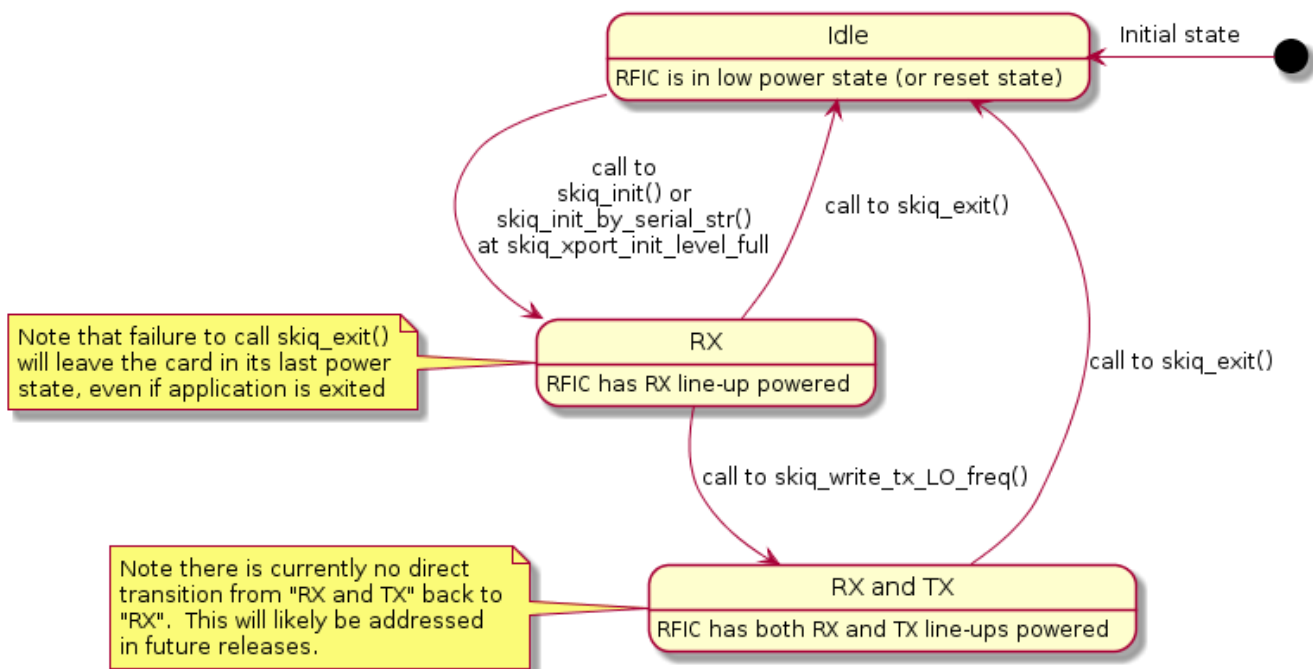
Idle
RFIC is in low power state (or reset state)

Initial state

call to
skiq_init() or
skiq_init_by_serial_str()
at skiq_xport_init_level_full

call to skiq_exit()

Note that failure to call skiq_exit() will leave the card in its last power state, even if application is exited

RX
RFIC has RX line-up powered

call to skiq_exit()

call to skiq_write_tx_LO_freq()

Note there is currently no direct transition from "RX and TX" back to "RX". This will likely be addressed in future releases.

RX and TX
RFIC has both RX and TX line-ups powered